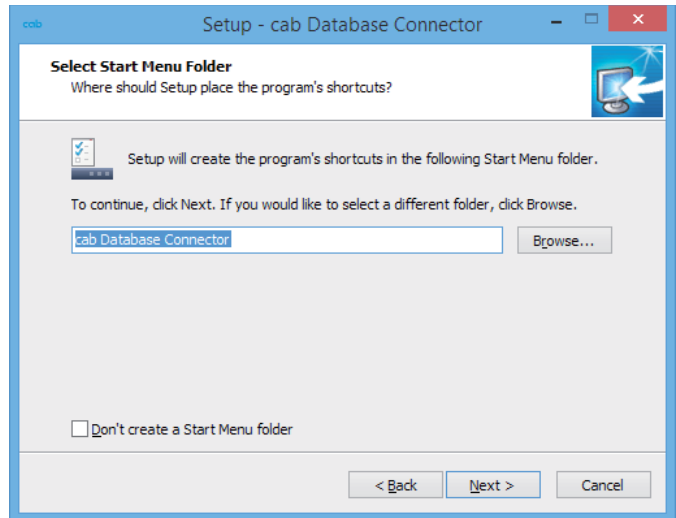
cab

Setup - cab Database Connector

Select Start Menu Folder
Where should Setup place the program's shortcuts?

Setup will create the program's shortcuts in the following Start Menu folder.

To continue, click Next. If you would like to select a different folder, click Browse.

cab Database Connector

Browse...

Don't create a Start Menu folder

< Back

Next >

Cancel